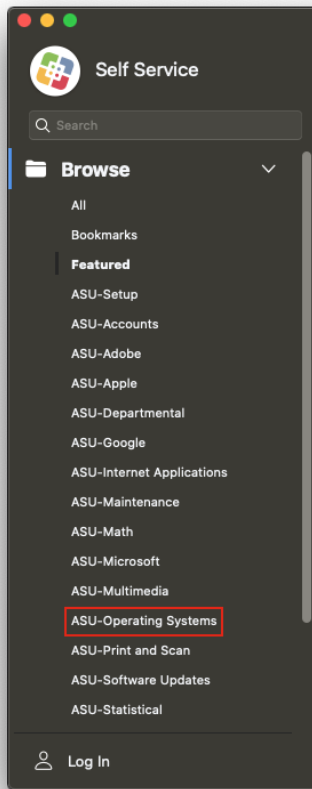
Self Service

Search

Browse

All

Bookmarks

Featured

ASU-Setup

ASU-Accounts

ASU-Adobe

ASU-Apple

ASU-Departmental

ASU-Google

ASU-Internet Applications

ASU-Maintenance

ASU-Math

ASU-Microsoft

ASU-Multimedia

ASU-Operating Systems

ASU-Print and Scan

ASU-Software Updates

ASU-Statistical

Log In